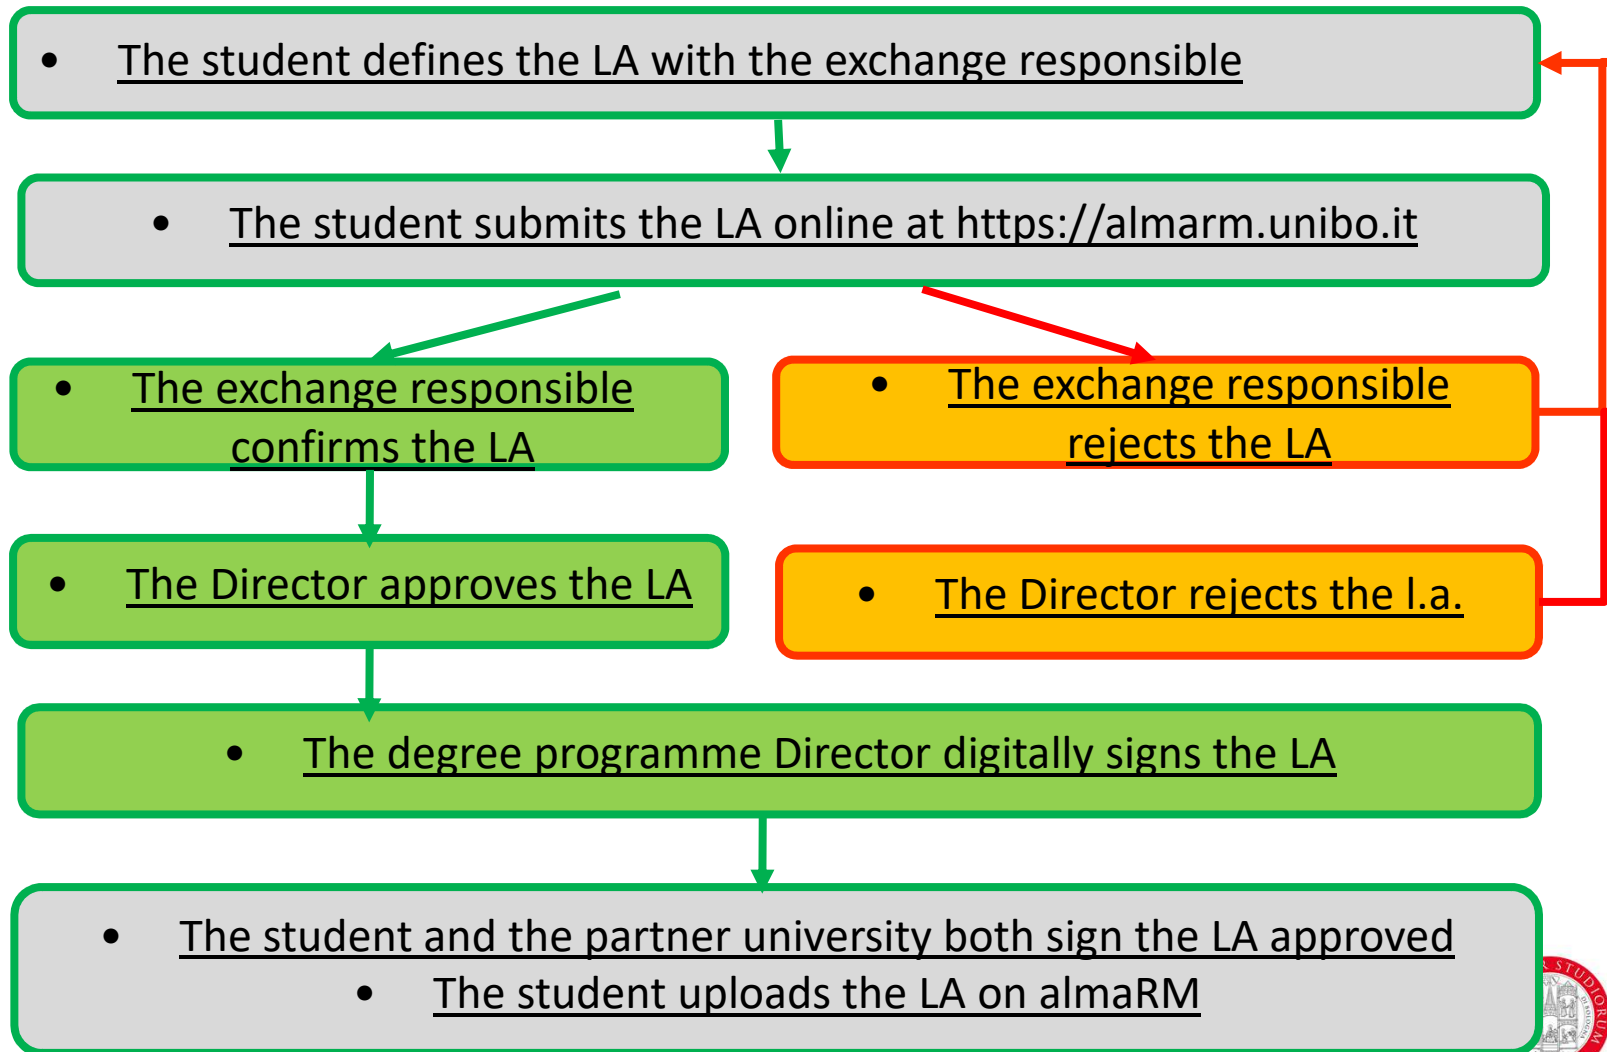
- The student defines the LA with the exchange responsible

- The student submits the LA online at https://almarm.unibo.it

- The exchange responsible confirms the LA

- The exchange responsible rejects the LA

- The Director approves the LA

- The Director rejects the l.a.

- The degree programme Director digitally signs the LA

- The student and the partner university both sign the LA approved
- The student uploads the LA on almaRM

STUDIORUM